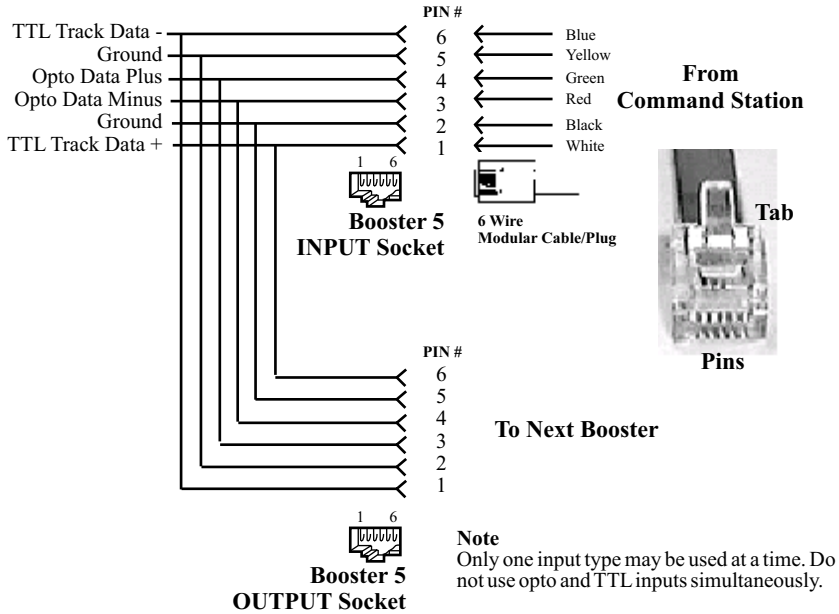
PIN #

TTL Track Data -
Ground
Opto Data Plus
Opto Data Minus
Ground
TTL Track Data +

6
5
4
3
2
1

Blue
Yellow
Green
Red
Black
White

From
Command Station

1 6

Booster 5
INPUT Socket

6 Wire
Modular Cable/Plug

Tab

Pins

PIN #
6
5
4
3
2
1

To Next Booster

1 6

Booster 5
OUTPUT Socket

Note
Only one input type may be used at a time. Do not use opto and TTL inputs simultaneously.